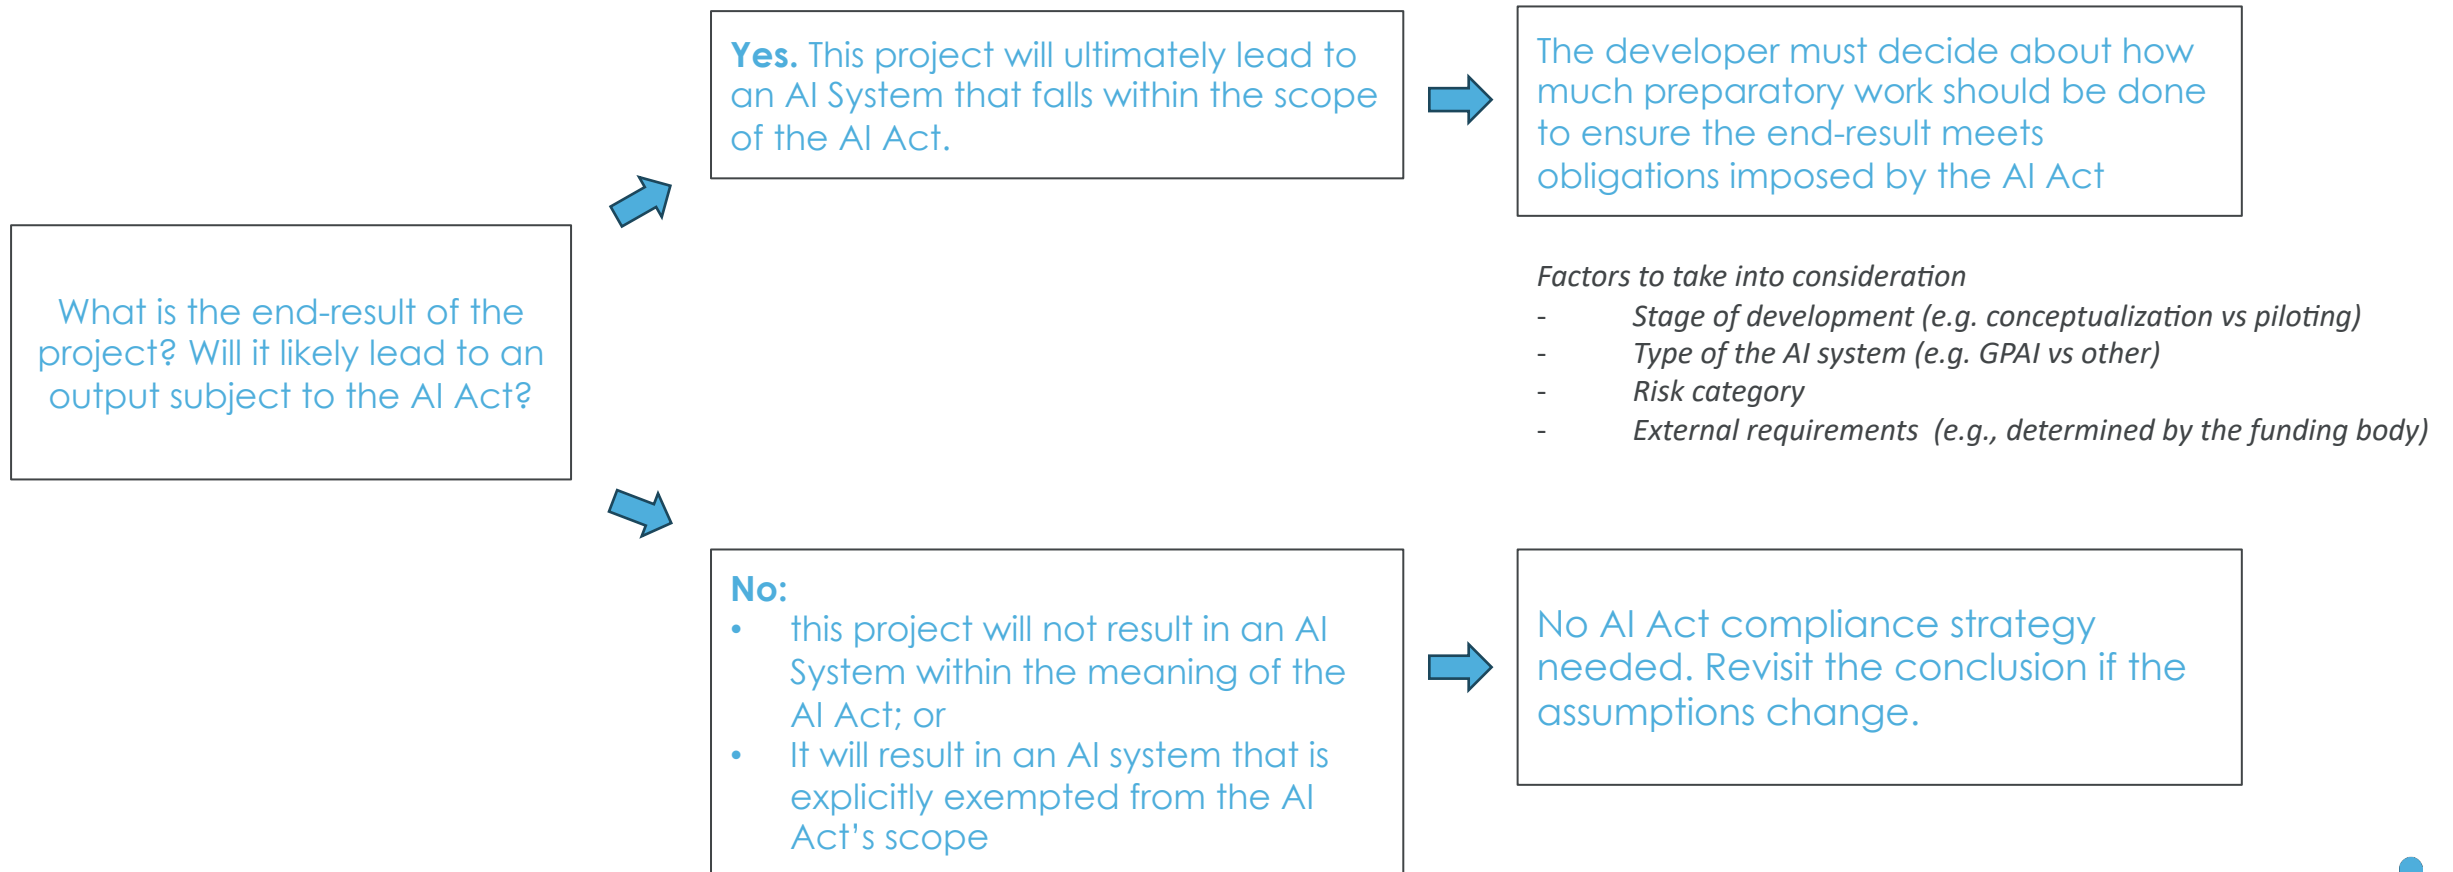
What is the end-result of the project? Will it likely lead to an output subject to the AI Act?

**Yes.** This project will ultimately lead to an AI System that falls within the scope of the AI Act.

The developer must decide about how much preparatory work should be done to ensure the end-result meets obligations imposed by the AI Act

*Factors to take into consideration*
- *Stage of development (e.g. conceptualization vs piloting)*
- *Type of the AI system (e.g. GPAI vs other)*
- *Risk category*
- *External requirements (e.g., determined by the funding body)*

**No:**
• this project will not result in an AI System within the meaning of the AI Act; or
• It will result in an AI system that is explicitly exempted from the AI Act's scope

No AI Act compliance strategy needed. Revisit the conclusion if the assumptions change.